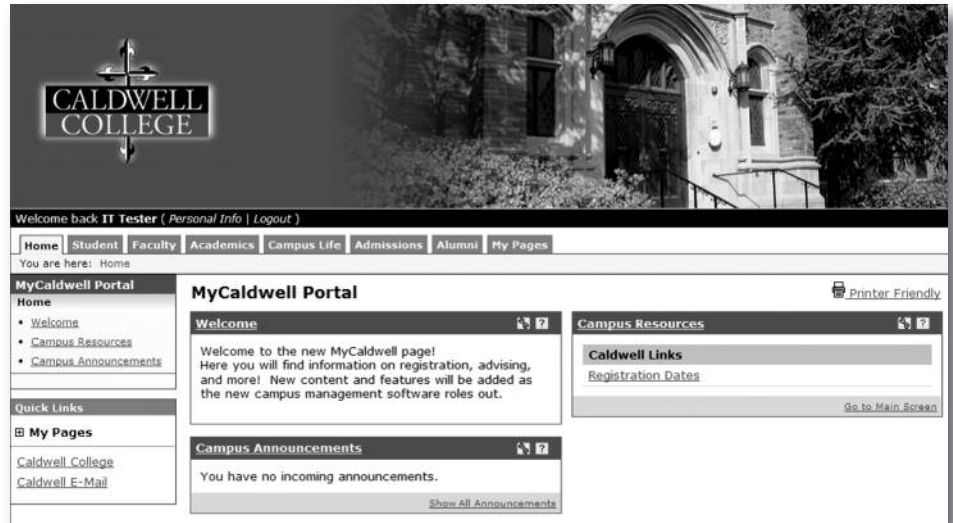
CALDWELL COLLEGE

Welcome back IT Tester ( Personal Info | Logout )

Home Student Faculty Academics Campus Life Admissions Alumni My Pages

You are here: Home

MyCaldwell Portal
Home
• Welcome
• Campus Resources
• Campus Announcements

Quick Links
⊞ My Pages
Caldwell College
Caldwell E-Mail

MyCaldwell Portal

Printer Friendly

Welcome

Welcome to the new MyCaldwell page!
Here you will find information on registration, advising, and more! New content and features will be added as the new campus management software roles out.

Campus Announcements

You have no incoming announcements.

Show All Announcements

Campus Resources

Caldwell Links
Registration Dates

Go to Main Screen